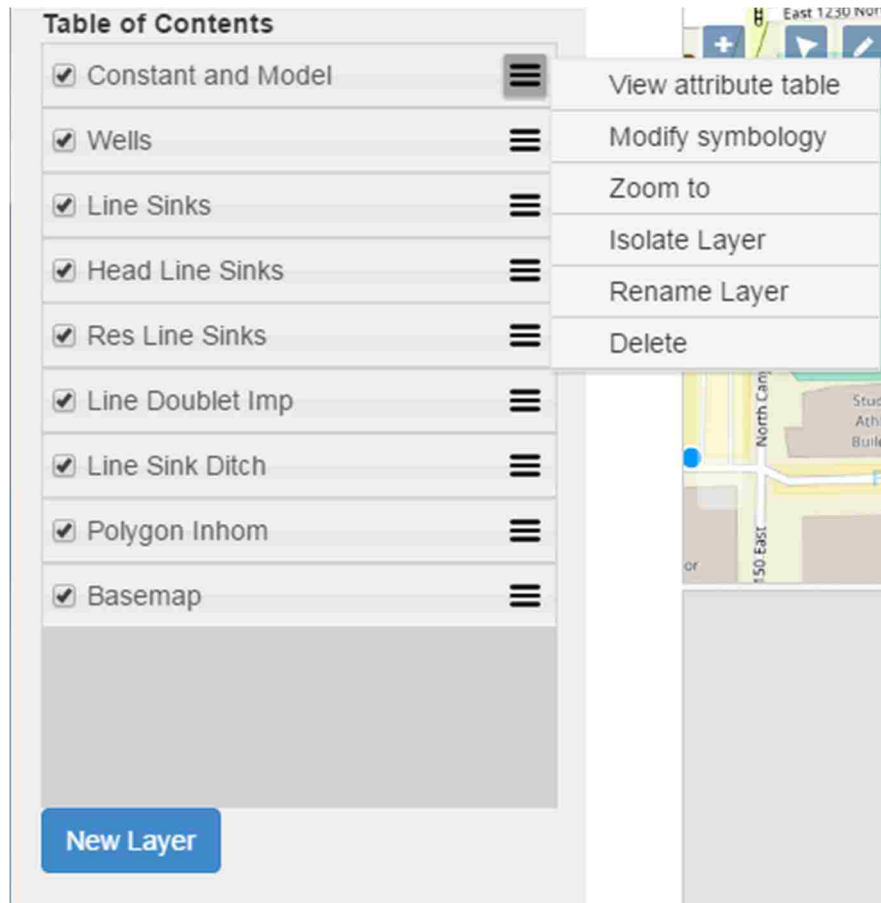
Table of Contents

Constant and Model

Wells

Line Sinks

Head Line Sinks

Res Line Sinks

Line Doublet Imp

Line Sink Ditch

Polygon Inhom

Basemap

New Layer

View attribute table

Modify symbology

Zoom to

Isolate Layer

Rename Layer

Delete

East 1230 Nor

North Can

Stud
Ath
Buil

or

150 East